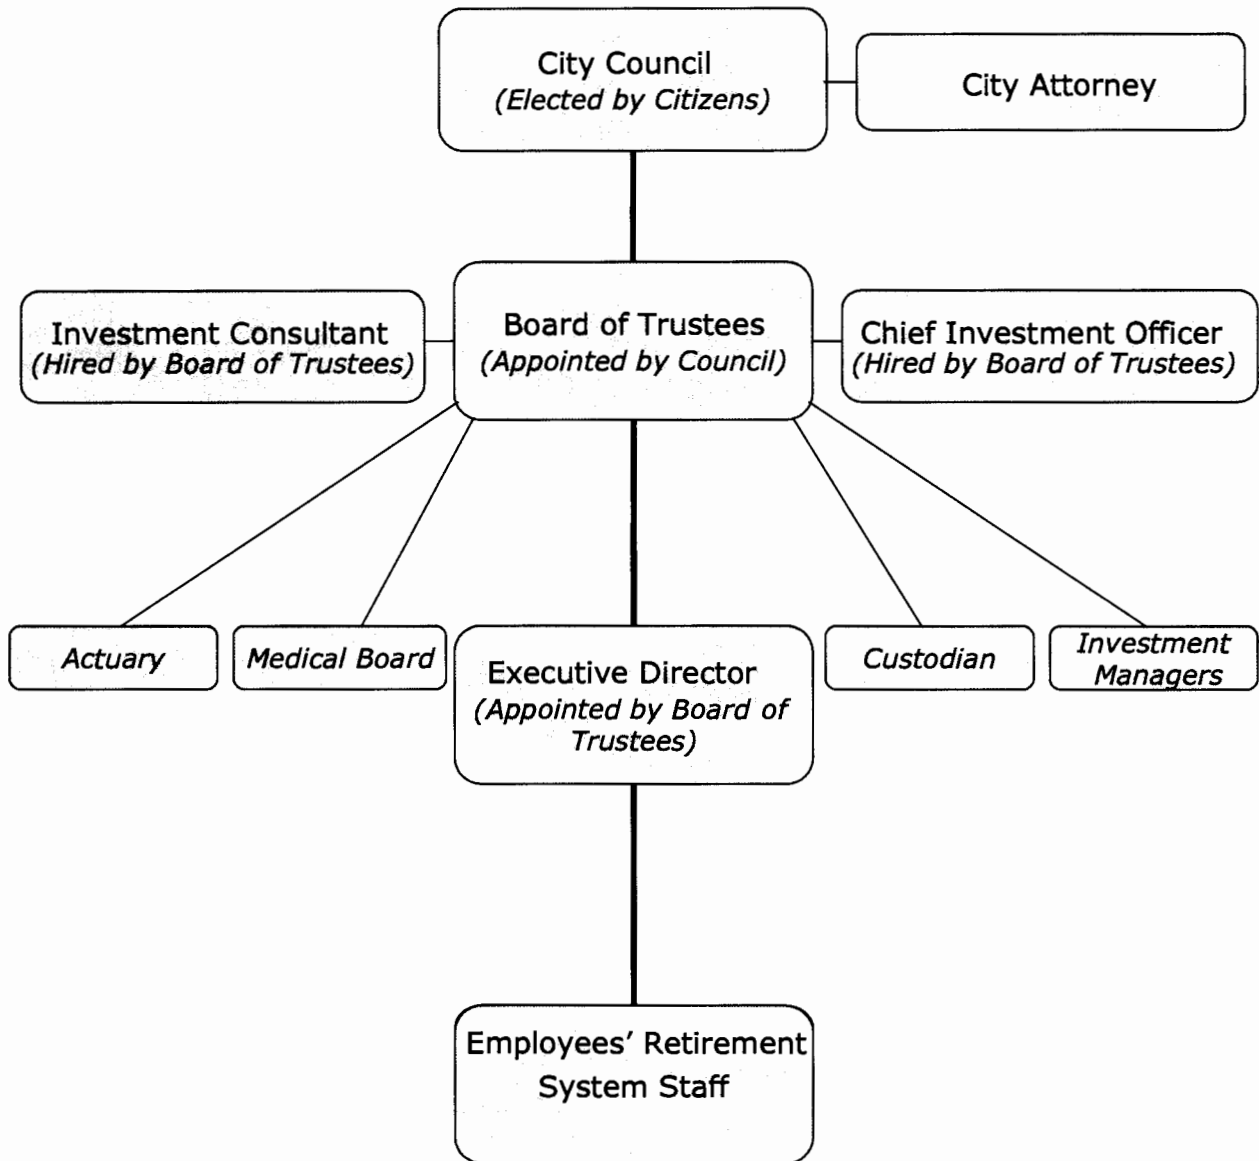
City Council
(Elected by Citizens)

City Attorney

Investment Consultant
(Hired by Board of Trustees)

Board of Trustees
(Appointed by Council)

Chief Investment Officer
(Hired by Board of Trustees)

Actuary

Medical Board

Executive Director
(Appointed by Board of Trustees)

Custodian

Investment Managers

Employees' Retirement System Staff